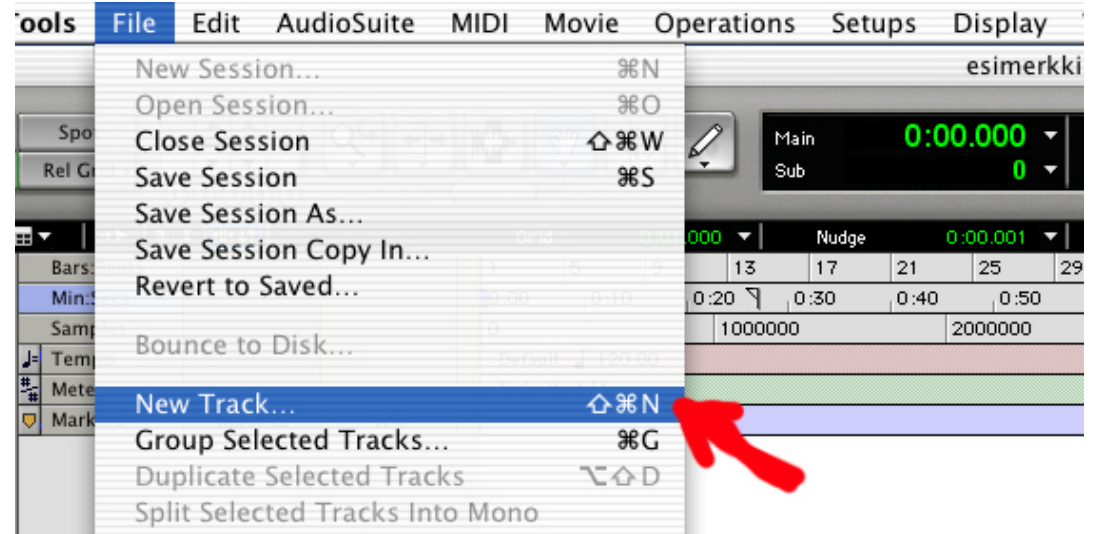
Tools File Edit AudioSuite MIDI Movie Operations Setups Display

New Session... ⌘N
Open Session... ⌘O
Close Session ⇧⌘W
Save Session ⌘S
Save Session As...
Save Session Copy In...
Revert to Saved...

Bounce to Disk...

New Track... ⇧⌘N
Group Selected Tracks... ⌘G
Duplicate Selected Tracks ⌥⇧D
Split Selected Tracks Into Mono

esimerkki

Spo
Rel Gr

Main 0:00.000
Sub 0

Nudge 0:00.001

Bars:
Min:
Samp
Tempo
Meter
Mark

13 17 21 25 29
0:20 0:30 0:40 0:50
1000000 2000000